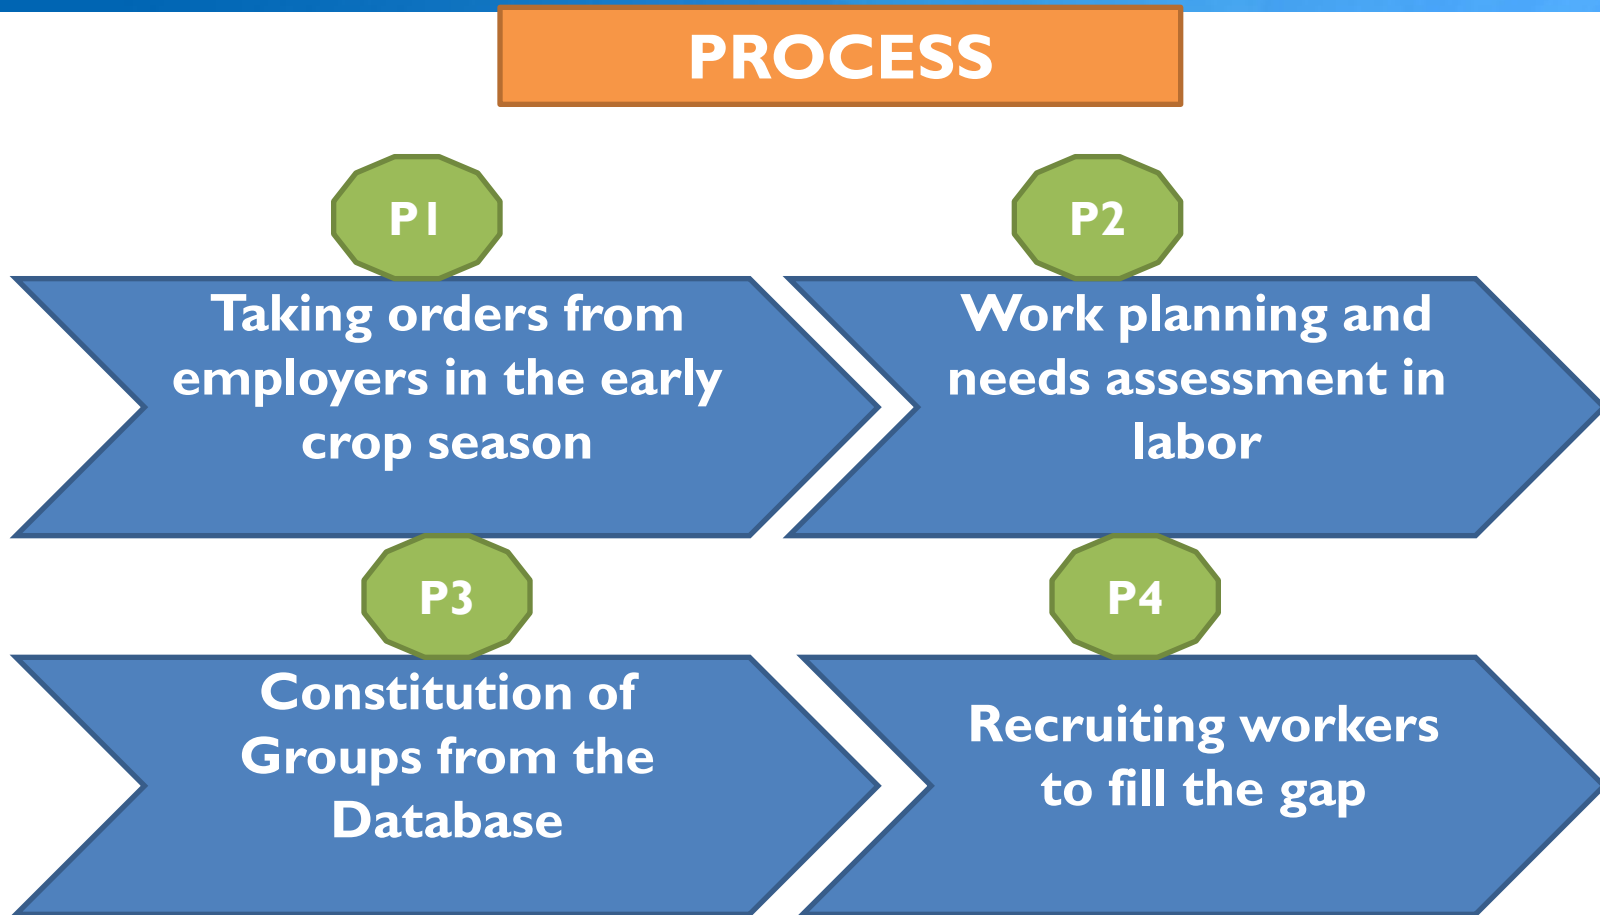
PROCESS

P1

Taking orders from employers in the early crop season

P2

Work planning and needs assessment in labor

P3

Constitution of Groups from the Database

P4

Recruiting workers to fill the gap